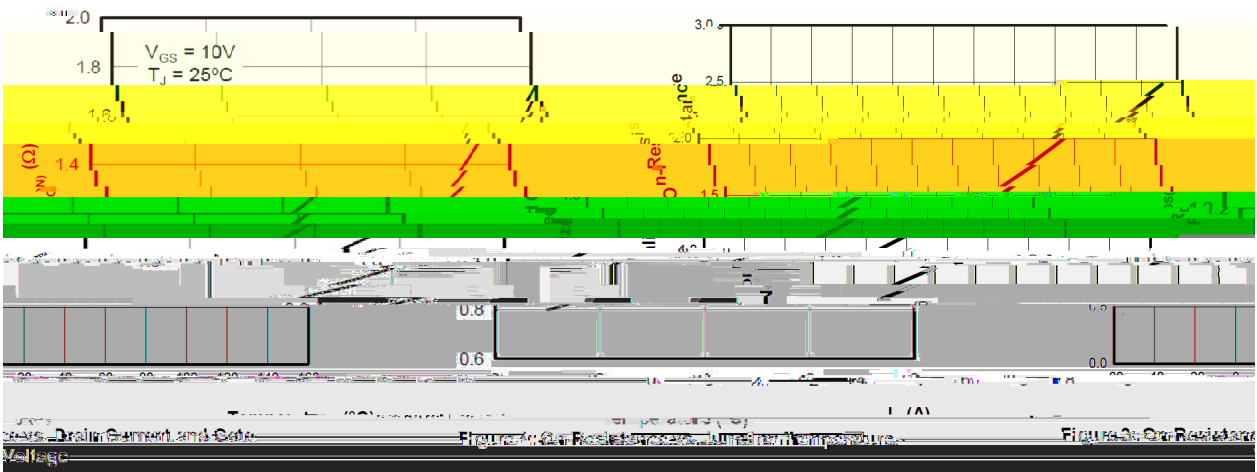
2.0
1.8
1.6
1.4
$V_{GS}$ = 10V
$T_J$ = 25°C
(Ω)
3.0
2.5
2.0
1.5
On-Resistance
0.8
0.6
0.0
Temperature (°C)
Temperature (°C)
$I_D$ (A)
...vs. Drain Current and Gate Voltage
Figure 4: On-Resistance vs. Junction Temperature
Figure 3: On-Resistance